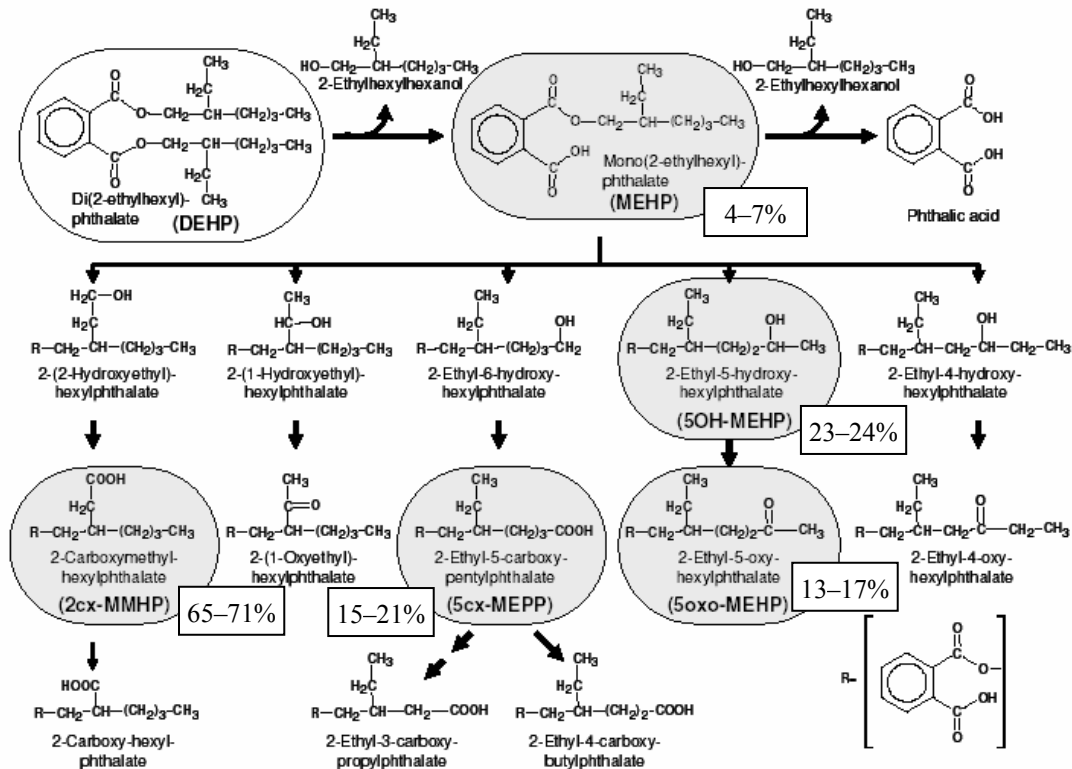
Di(2-ethylhexyl)-phthalate (DEHP)

$HO-CH_2-CH-(CH_2)_3-CH_3$ 2-Ethylhexylhexanol

Mono(2-ethylhexyl)-phthalate (MEHP)

4–7%

2-Ethylhexylhexanol

Phthalic acid

2-(2-Hydroxyethyl)-hexylphthalate

2-(1-Hydroxyethyl)-hexylphthalate

2-Ethyl-6-hydroxy-hexylphthalate

2-Ethyl-5-hydroxy-hexylphthalate (5OH-MEHP)

23–24%

2-Ethyl-4-hydroxy-hexylphthalate

2-Carboxymethyl-hexylphthalate (2cx-MMHP)

65–71%

2-(1-Oxyethyl)-hexylphthalate

2-Ethyl-5-carboxy-pentylphthalate (5cx-MEPP)

15–21%

2-Ethyl-5-oxy-hexylphthalate (5oxo-MEHP)

13–17%

2-Ethyl-4-oxy-hexylphthalate

2-Carboxy-hexyl-phthalate

2-Ethyl-3-carboxy-propylphthalate

2-Ethyl-4-carboxy-butylphthalate

R=